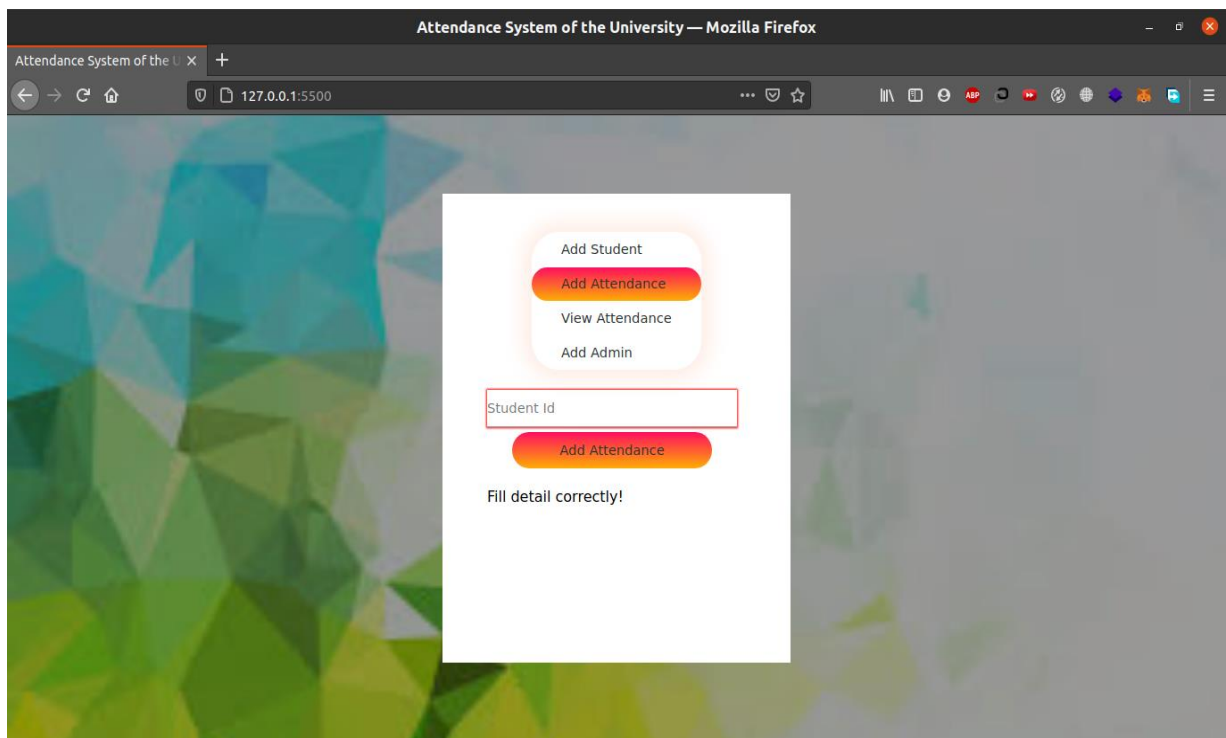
Attendance System of the University — Mozilla Firefox

Attendance System of the U ×

127.0.0.1:5500

ABP

Add Student
Add Attendance
View Attendance
Add Admin

Student Id

Add Attendance

Fill detail correctly!